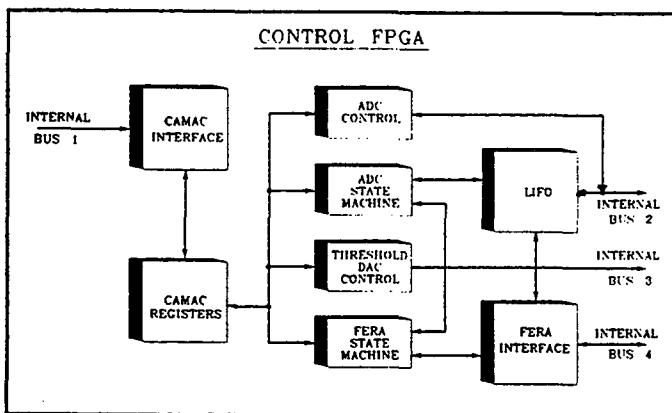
CONTROL FPGA

INTERNAL BUS 1

CAMAC INTERFACE

CAMAC REGISTERS

ADC CONTROL

ADC STATE MACHINE

THRESHOLD DAC CONTROL

FERA STATE MACHINE

LIFO

FERA INTERFACE

INTERNAL BUS 2

INTERNAL BUS 3

INTERNAL BUS 4